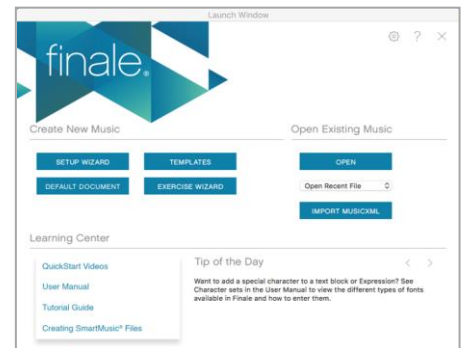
Launch Window

finale.

?

Create New Music

SETUP WIZARD

TEMPLATES

DEFAULT DOCUMENT

EXERCISE WIZARD

Open Existing Music

OPEN

Open Recent File

IMPORT MUSICXML

Learning Center

QuickStart Videos

User Manual

Tutorial Guide

Creating SmartMusic® Files

Tip of the Day

Want to add a special character to a text block or Expression? See Character sets in the User Manual to view the different types of fonts available in Finale and how to enter them.